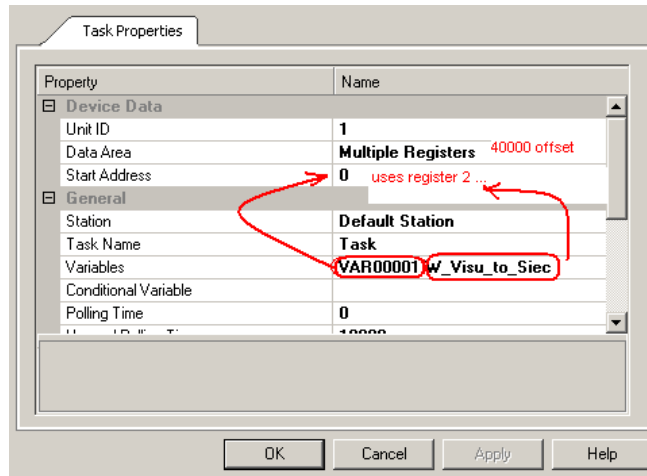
Task Properties

| Property | Name |
|---|---|
| ⊟ Device Data | |
| Unit ID | 1 |
| Data Area | Multiple Registers |
| Start Address | 0 |
| ⊟ General | |
| Station | Default Station |
| Task Name | Task |
| Variables | VAR00001 W_Visu_to_Siec |
| Conditional Variable | |
| Polling Time | 0 |
| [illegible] | 10000 |

40000 offset

uses register 2 ...

OK Cancel Apply Help